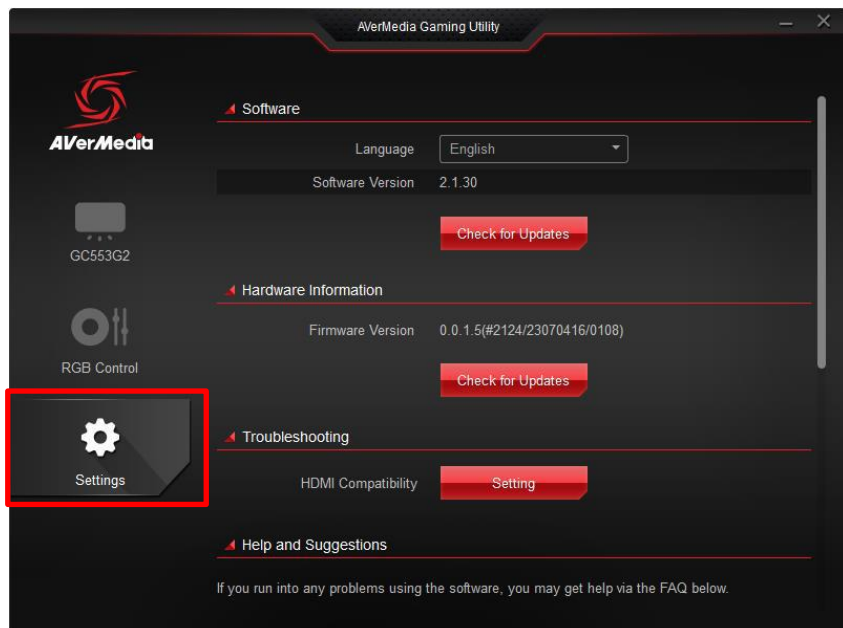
AVerMedia Gaming Utility

AVerMedia

GC553G2

RGB Control

Settings

Software

Language English

Software Version 2.1.30

Check for Updates

Hardware Information

Firmware Version 0.0.1.5(#2124/23070416/0108)

Check for Updates

Troubleshooting

HDMI Compatibility Setting

Help and Suggestions

If you run into any problems using the software, you may get help via the FAQ below.